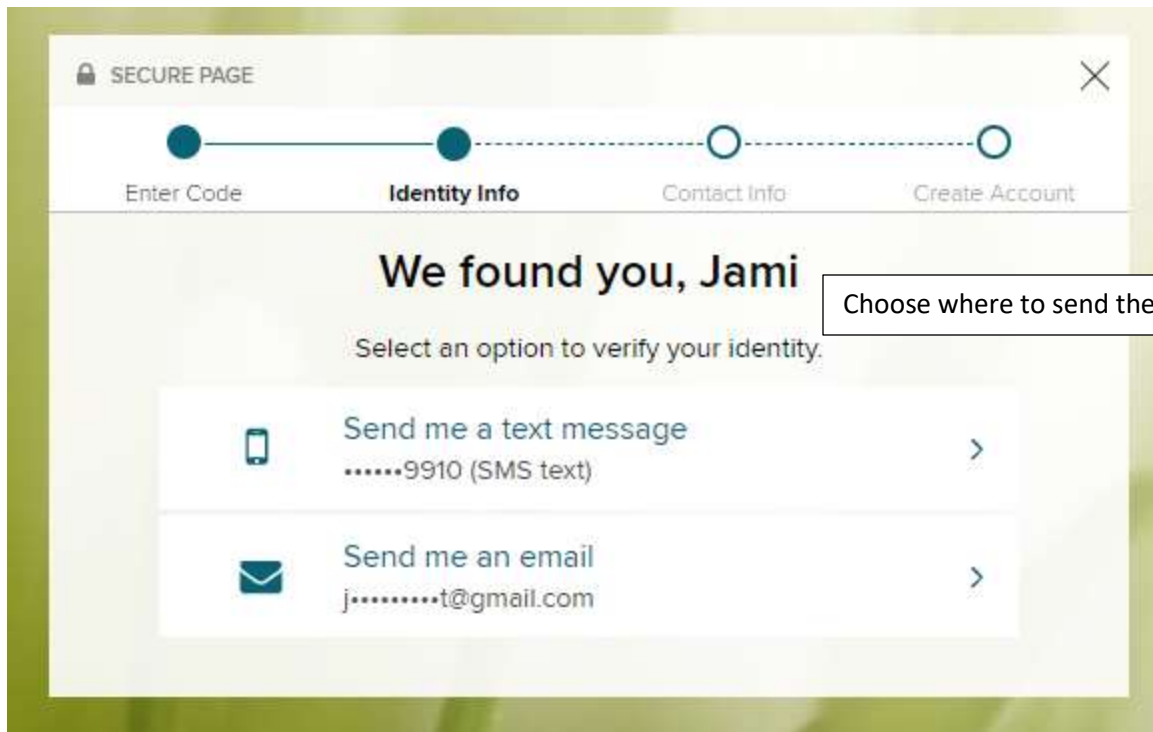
SECURE PAGE

Enter Code
Identity Info
Contact Info
Create Account

We found you, Jami

Choose where to send the

Select an option to verify your identity.

Send me a text message
••••••9910 (SMS text)

Send me an email
j•••••••••t@gmail.com